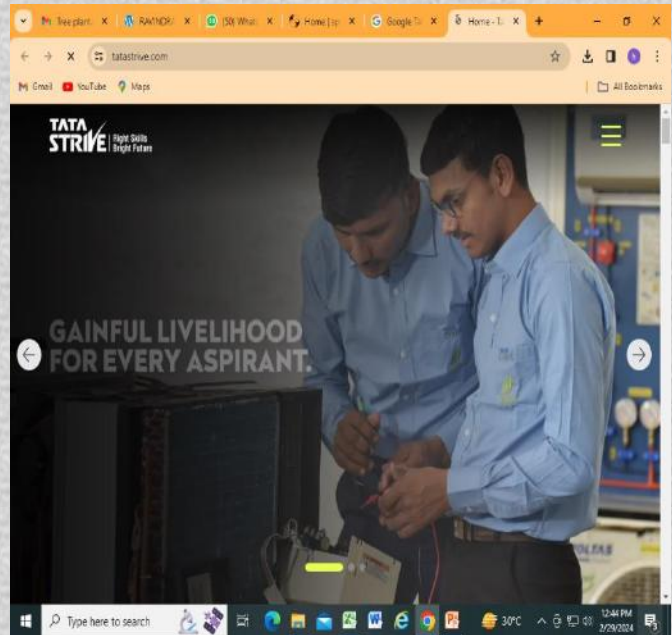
Tree plant ×
RAMNORA ×
(50) What ×
Home | ×
Google Ta ×
Home - T ×
+

tatastrive.com

Gmail
YouTube
Maps
All Bookmarks

TATA STRIVE
Right Skills Bright Future

GAINFUL LIVELIHOOD FOR EVERY ASPIRANT.

VOLTAS

Type here to search
30°C
12:44 PM
2/29/2024